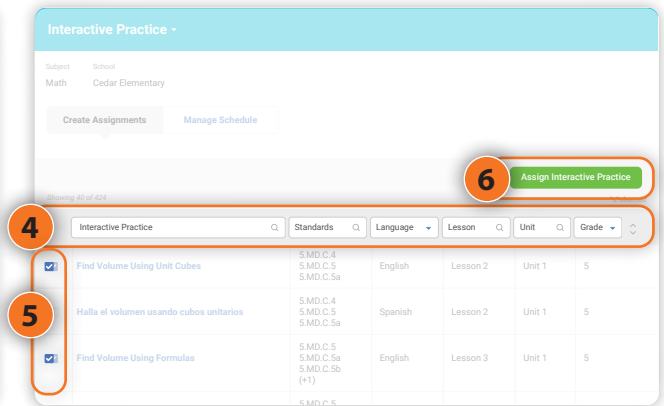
Interactive Practice

Subject
Math

School
Cedar Elementary

Create Assignments

Manage Schedule

Showing 40 of 424

6

Assign Interactive Practice

4

| Interactive Practice | Standards | Language | Lesson | Unit | Grade |
|---|---|---|---|---|---|
| Find Volume Using Unit Cubes | 5.MD.C.4 5.MD.C.5 5.MD.C.5a | English | Lesson 2 | Unit 1 | 5 |
| Halla el volumen usando cubos unitarios | 5.MD.C.4 5.MD.C.5 5.MD.C.5a | Spanish | Lesson 2 | Unit 1 | 5 |
| Find Volume Using Formulas | 5.MD.C.5 5.MD.C.5a 5.MD.C.5b (+1) | English | Lesson 3 | Unit 1 | 5 |
| | 5.MD.C.5 | | | | |

5